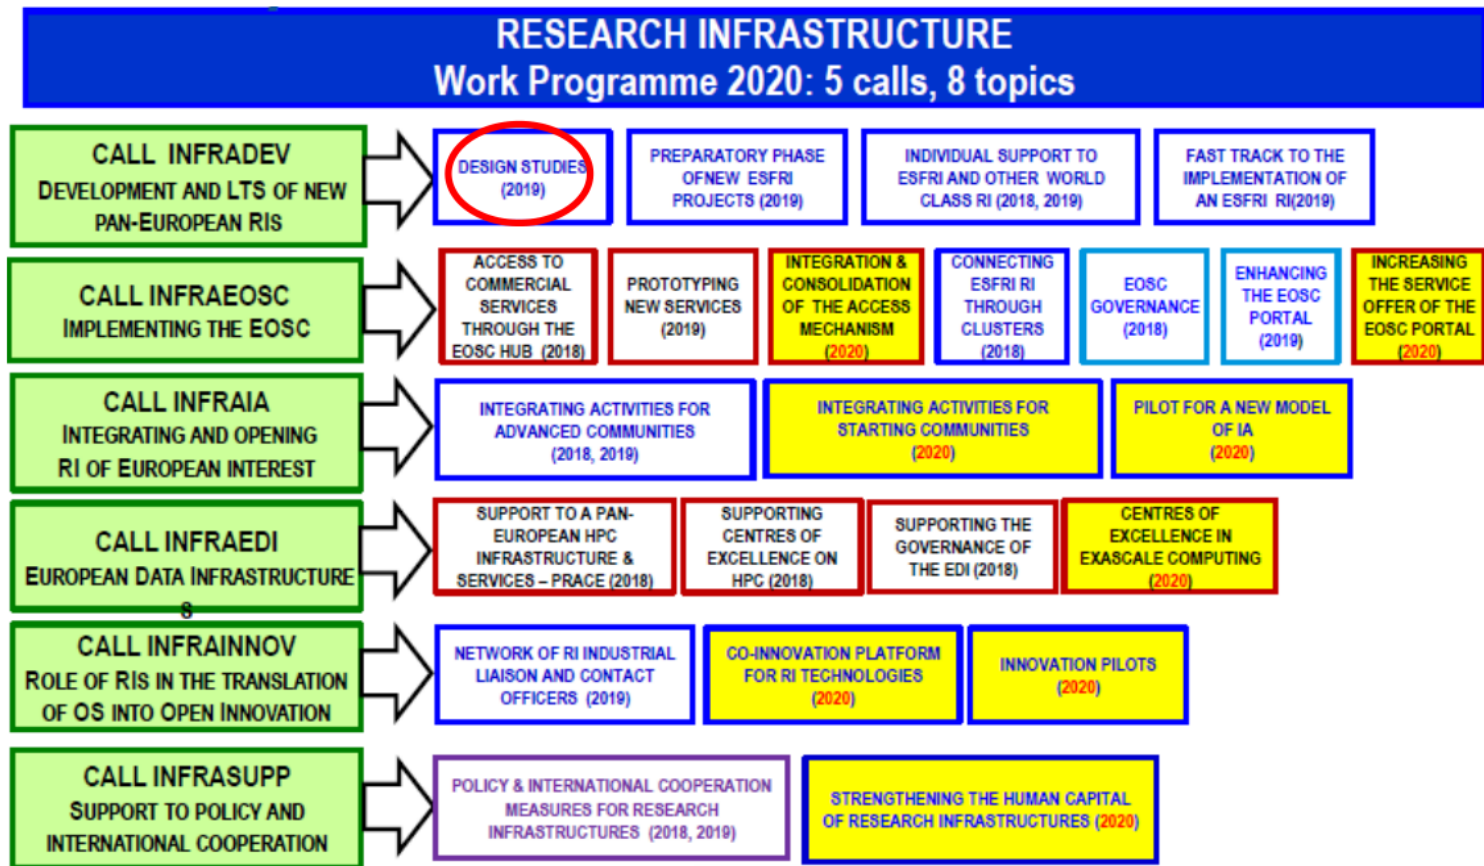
RESEARCH INFRASTRUCTURE
Work Programme 2020: 5 calls, 8 topics

CALL INFRADEV
DEVELOPMENT AND LTS OF NEW PAN-EUROPEAN RIS

DESIGN STUDIES (2019)

PREPARATORY PHASE OFNEW ESFRI PROJECTS (2019)

INDIVIDUAL SUPPORT TO ESFRI AND OTHER WORLD CLASS RI (2018, 2019)

FAST TRACK TO THE IMPLEMENTATION OF AN ESFRI RI(2019)

CALL INFRAEOSC
IMPLEMENTING THE EOSC

ACCESS TO COMMERCIAL SERVICES THROUGH THE EOSC HUB (2018)

PROTOTYPING NEW SERVICES (2019)

INTEGRATION & CONSOLIDATION OF THE ACCESS MECHANISM (2020)

CONNECTING ESFRI RI THROUGH CLUSTERS (2018)

EOSC GOVERNANCE (2018)

ENHANCING THE EOSC PORTAL (2019)

INCREASING THE SERVICE OFFER OF THE EOSC PORTAL (2020)

CALL INFRAIA
INTEGRATING AND OPENING RI OF EUROPEAN INTEREST

INTEGRATING ACTIVITIES FOR ADVANCED COMMUNITIES (2018, 2019)

INTEGRATING ACTIVITIES FOR STARTING COMMUNITIES (2020)

PILOT FOR A NEW MODEL OF IA (2020)

CALL INFRAEDI
EUROPEAN DATA INFRASTRUCTURE

SUPPORT TO A PAN-EUROPEAN HPC INFRASTRUCTURE & SERVICES – PRACE (2018)

SUPPORTING CENTRES OF EXCELLENCE ON HPC (2018)

SUPPORTING THE GOVERNANCE OF THE EDI (2018)

CENTRES OF EXCELLENCE IN EXASCALE COMPUTING (2020)

CALL INFRAINNOV
ROLE OF RIS IN THE TRANSLATION OF OS INTO OPEN INNOVATION

NETWORK OF RI INDUSTRIAL LIAISON AND CONTACT OFFICERS (2019)

CO-INNOVATION PLATFORM FOR RI TECHNOLOGIES (2020)

INNOVATION PILOTS (2020)

CALL INFRASUPP
SUPPORT TO POLICY AND INTERNATIONAL COOPERATION

POLICY & INTERNATIONAL COOPERATION MEASURES FOR RESEARCH INFRASTRUCTURES (2018, 2019)

STRENGTHENING THE HUMAN CAPITAL OF RESEARCH INFRASTRUCTURES (2020)